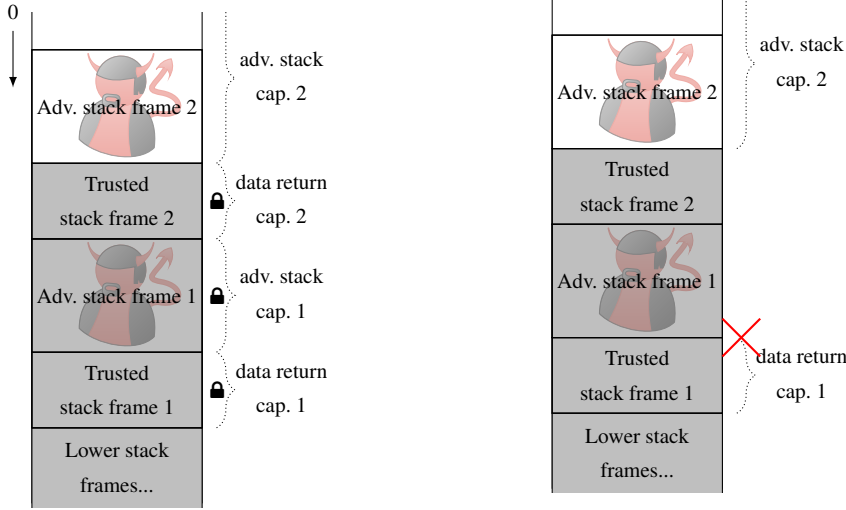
0

Adv. stack frame 2

adv. stack cap. 2

Trusted stack frame 2

data return cap. 2

Adv. stack frame 1

adv. stack cap. 1

Trusted stack frame 1

data return cap. 1

Lower stack frames...

Adv. stack frame 2

adv. stack cap. 2

Trusted stack frame 2

Adv. stack frame 1

Trusted stack frame 1

data return cap. 1

Lower stack frames...